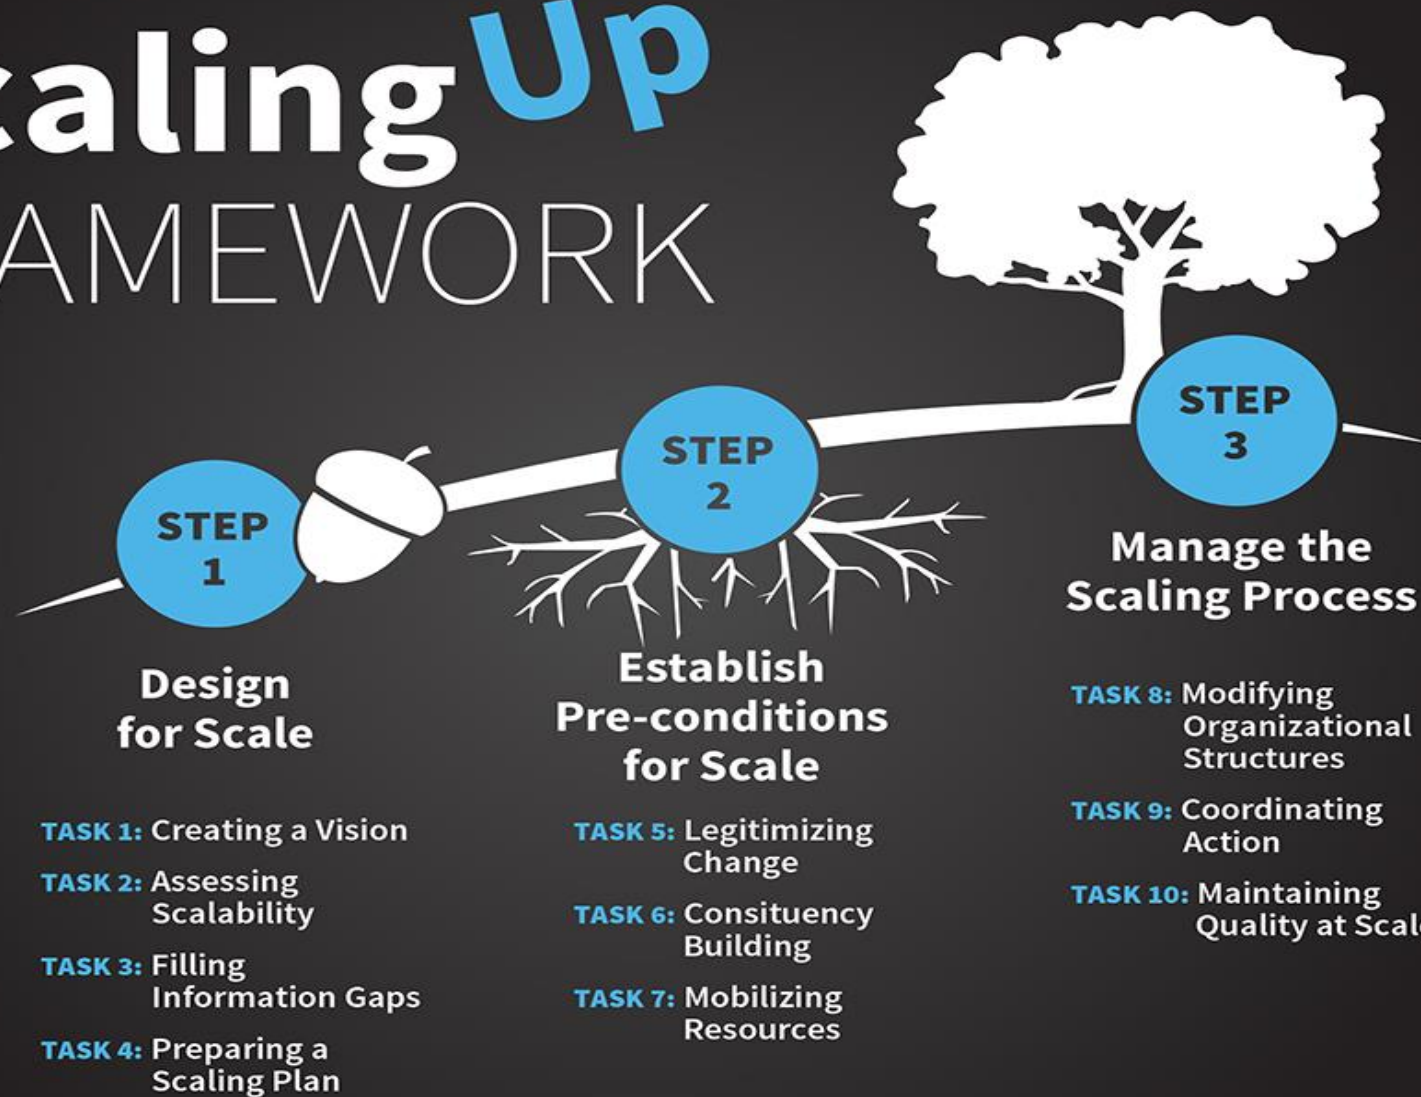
caling Up
AMEWORK

STEP 1

Design for Scale

TASK 1: Creating a Vision

TASK 2: Assessing Scalability

TASK 3: Filling Information Gaps

TASK 4: Preparing a Scaling Plan

STEP 2

Establish Pre-conditions for Scale

TASK 5: Legitimizing Change

TASK 6: Consituency Building

TASK 7: Mobilizing Resources

STEP 3

Manage the Scaling Process

TASK 8: Modifying Organizational Structures

TASK 9: Coordinating Action

TASK 10: Maintaining Quality at Scal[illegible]